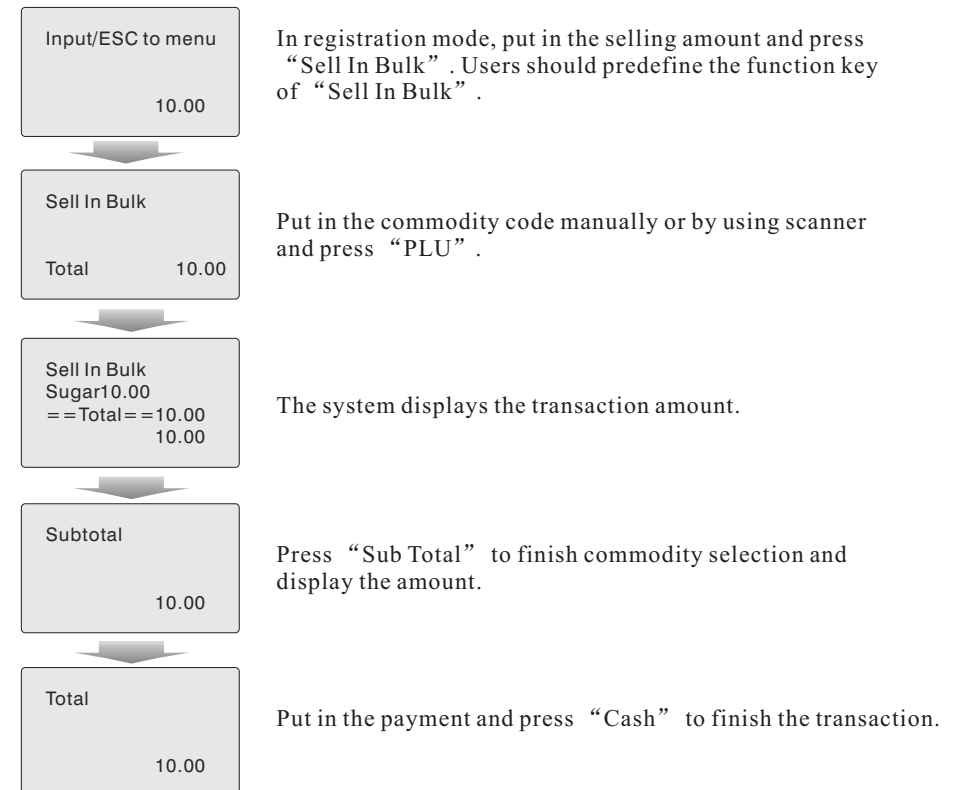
Input/ESC to menu

10.00

In registration mode, put in the selling amount and press “Sell In Bulk”. Users should predefine the function key of “Sell In Bulk”.

Sell In Bulk

Total 10.00

Put in the commodity code manually or by using scanner and press “PLU”.

Sell In Bulk
Sugar10.00
==Total==10.00
10.00

The system displays the transaction amount.

Subtotal

10.00

Press “Sub Total” to finish commodity selection and display the amount.

Total

10.00

Put in the payment and press “Cash” to finish the transaction.